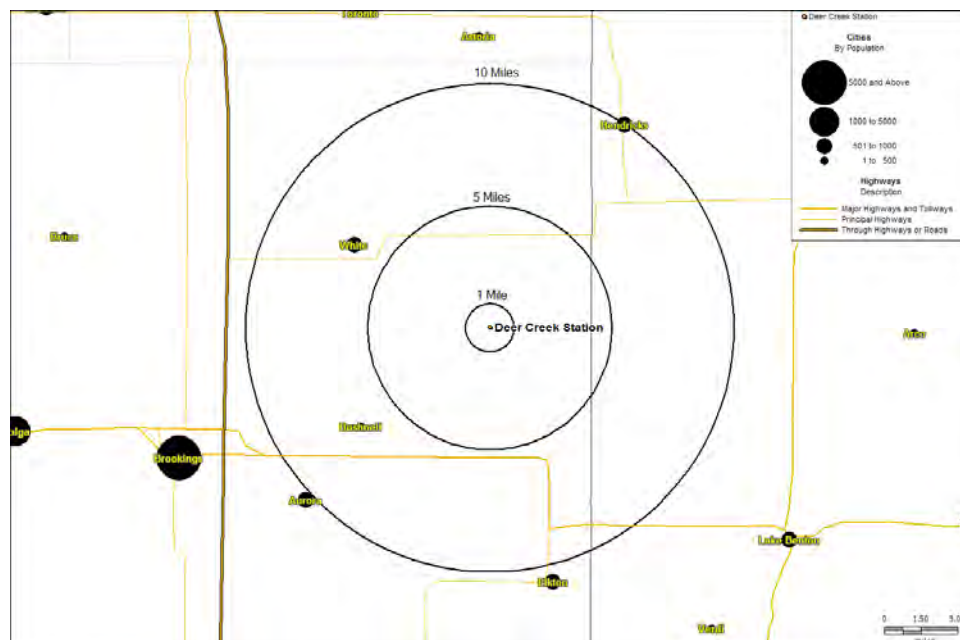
Toronto
Astoria
10 Miles
Hendricks
5 Miles
White
Bruce
1 Mile
Deer Creek Station
Arco
Bushnell
Volga
Brookings
Aurora
Lake Benton
Elkton
Ward

Deer Creek Station
Cities
By Population
5000 and Above
1000 to 5000
501 to 1000
1 to 500
Highways
Description
Major Highways and Tollways
Principal Highways
Through Highways or Roads

0 1.50 3.0